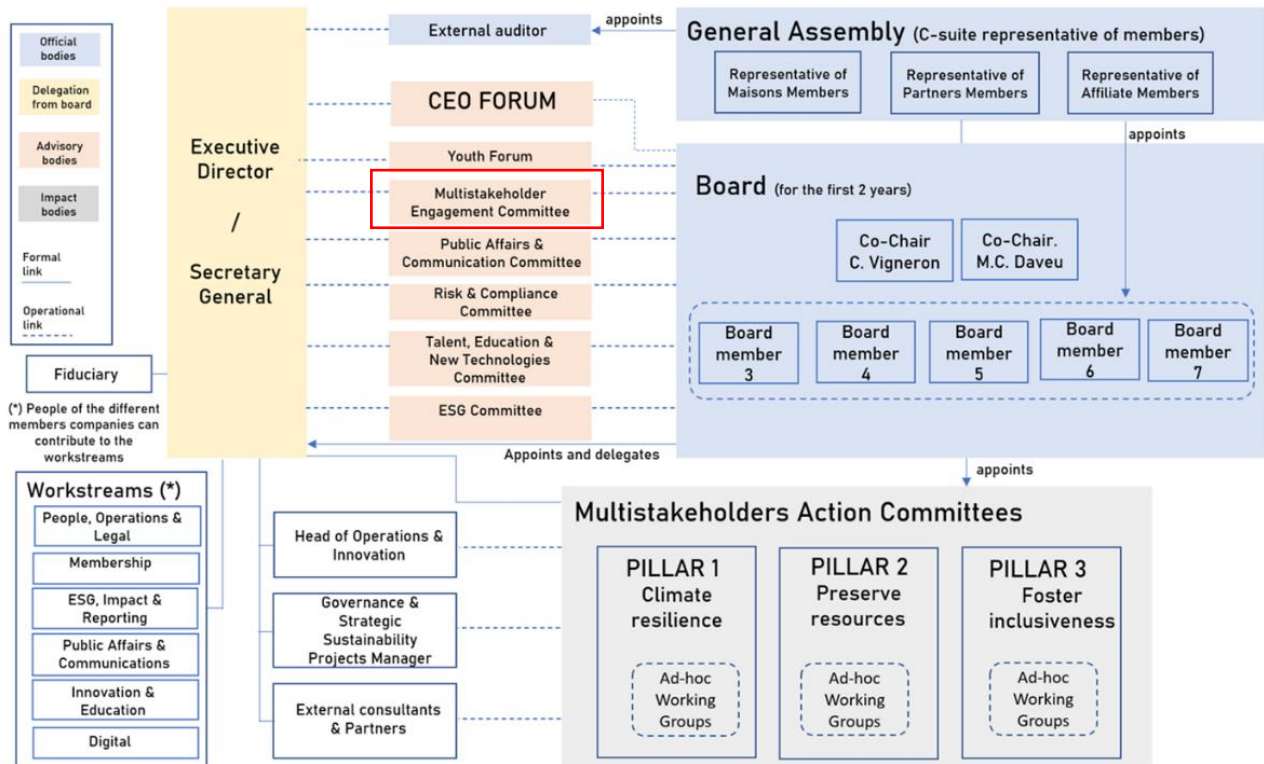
Official bodies

Delegation from board

Advisory bodies

Impact bodies

Formal link

Operational link

Executive Director / Secretary General

External auditor

appoints

General Assembly (C-suite representative of members)

Representative of Maisons Members

Representative of Partners Members

Representative of Affiliate Members

CEO FORUM

appoints

Youth Forum

Multistakeholder Engagement Committee

Public Affairs & Communication Committee

Risk & Compliance Committee

Talent, Education & New Technologies Committee

ESG Committee

Board (for the first 2 years)

Co-Chair C. Vigneron

Co-Chair. M.C. Daveu

Board member 3

Board member 4

Board member 5

Board member 6

Board member 7

Fiduciary

(*) People of the different members companies can contribute to the workstreams

Appoints and delegates

appoints

Workstreams (*)

People, Operations & Legal

Membership

ESG, Impact & Reporting

Public Affairs & Communications

Innovation & Education

Digital

Head of Operations & Innovation

Governance & Strategic Sustainability Projects Manager

External consultants & Partners

Multistakeholders Action Committees

PILLAR 1 Climate resilience

Ad-hoc Working Groups

PILLAR 2 Preserve resources

Ad-hoc Working Groups

PILLAR 3 Foster inclusiveness

Ad-hoc Working Groups